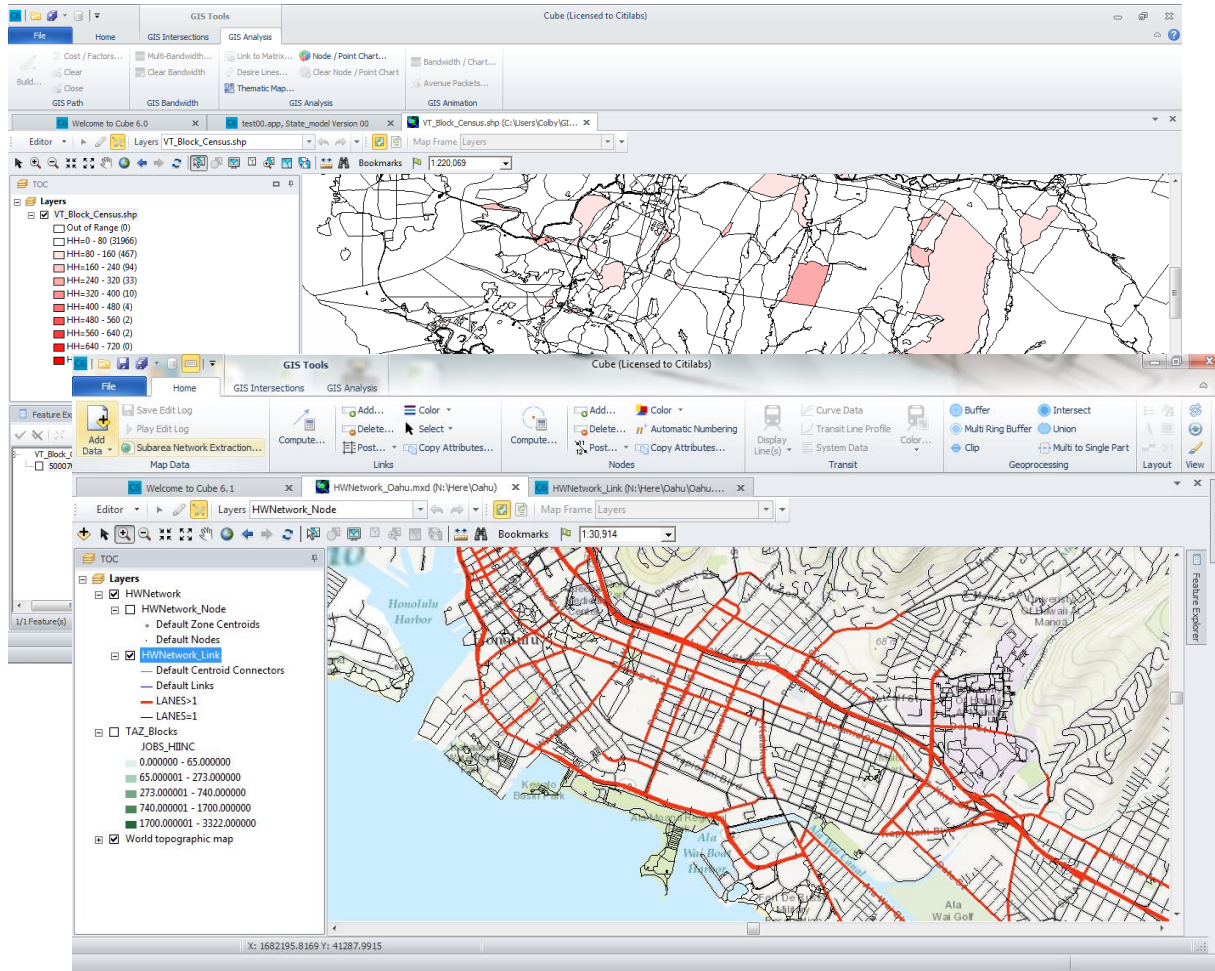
GIS Tools
Cube (Licensed to Citilabs)
File Home GIS Intersections GIS Analysis
Build... Cost / Factors... Clear Close
GIS Path
Multi-Bandwidth... Clear Bandwidth
GIS Bandwidth
Link to Matrix... Desire Lines... Thematic Map...
Node / Point Chart... Clear Node / Point Chart
GIS Analysis
Bandwidth / Chart... Avenue Packets...
GIS Animation
Welcome to Cube 6.0
test00.app, State_model Version 00
VT_Block_Census.shp (C:\Users\Colby\GI...
Editor Layers VT_Block_Census.shp Map Frame Layers
Bookmarks 1:220,069
TOC
Layers
VT_Block_Census.shp
Out of Range (0)
HH=0 - 80 (31966)
HH=80 - 160 (467)
HH=160 - 240 (94)
HH=240 - 320 (33)
HH=320 - 400 (10)
HH=400 - 480 (4)
HH=480 - 560 (2)
HH=560 - 640 (2)
HH=640 - 720 (0)
Feature Ex
VT_Block_
50007
1/1 Feature(s)

GIS Tools
Cube (Licensed to Citilabs)
File Home GIS Intersections GIS Analysis
Add Data
Save Edit Log
Play Edit Log
Subarea Network Extraction...
Map Data
Compute...
Add... Delete... Post...
Color Select Copy Attributes...
Links
Compute...
Add... Delete... Post...
Color Automatic Numbering Copy Attributes...
Nodes
Display Line(s)
Curve Data Transit Line Profile System Data
Color...
Transit
Buffer Multi Ring Buffer Clip
Intersect Union Multi to Single Part
Geoprocessing
Layout
View
Welcome to Cube 6.1
HWNetwork_Oahu.mxd (N:\Here\Oahu)
HWNetwork_Link (N:\Here\Oahu\Oahu....
Editor Layers HWNetwork_Node Map Frame Layers
Bookmarks 1:30,914
TOC
Layers
HWNetwork
HWNetwork_Node
Default Zone Centroids
Default Nodes
HWNetwork_Link
Default Centroid Connectors
Default Links
LANES>1
LANES=1
TAZ_Blocks
JOBS_HIINC
0.000000 - 65.000000
65.000001 - 273.000000
273.000001 - 740.000000
740.000001 - 1700.000000
1700.000001 - 3322.000000
World topographic map
Honolulu Harbor
Honolulu
Manoa
Ala Wai Golf
Feature Explorer
X: 1682195.8169 Y: 41287.9915